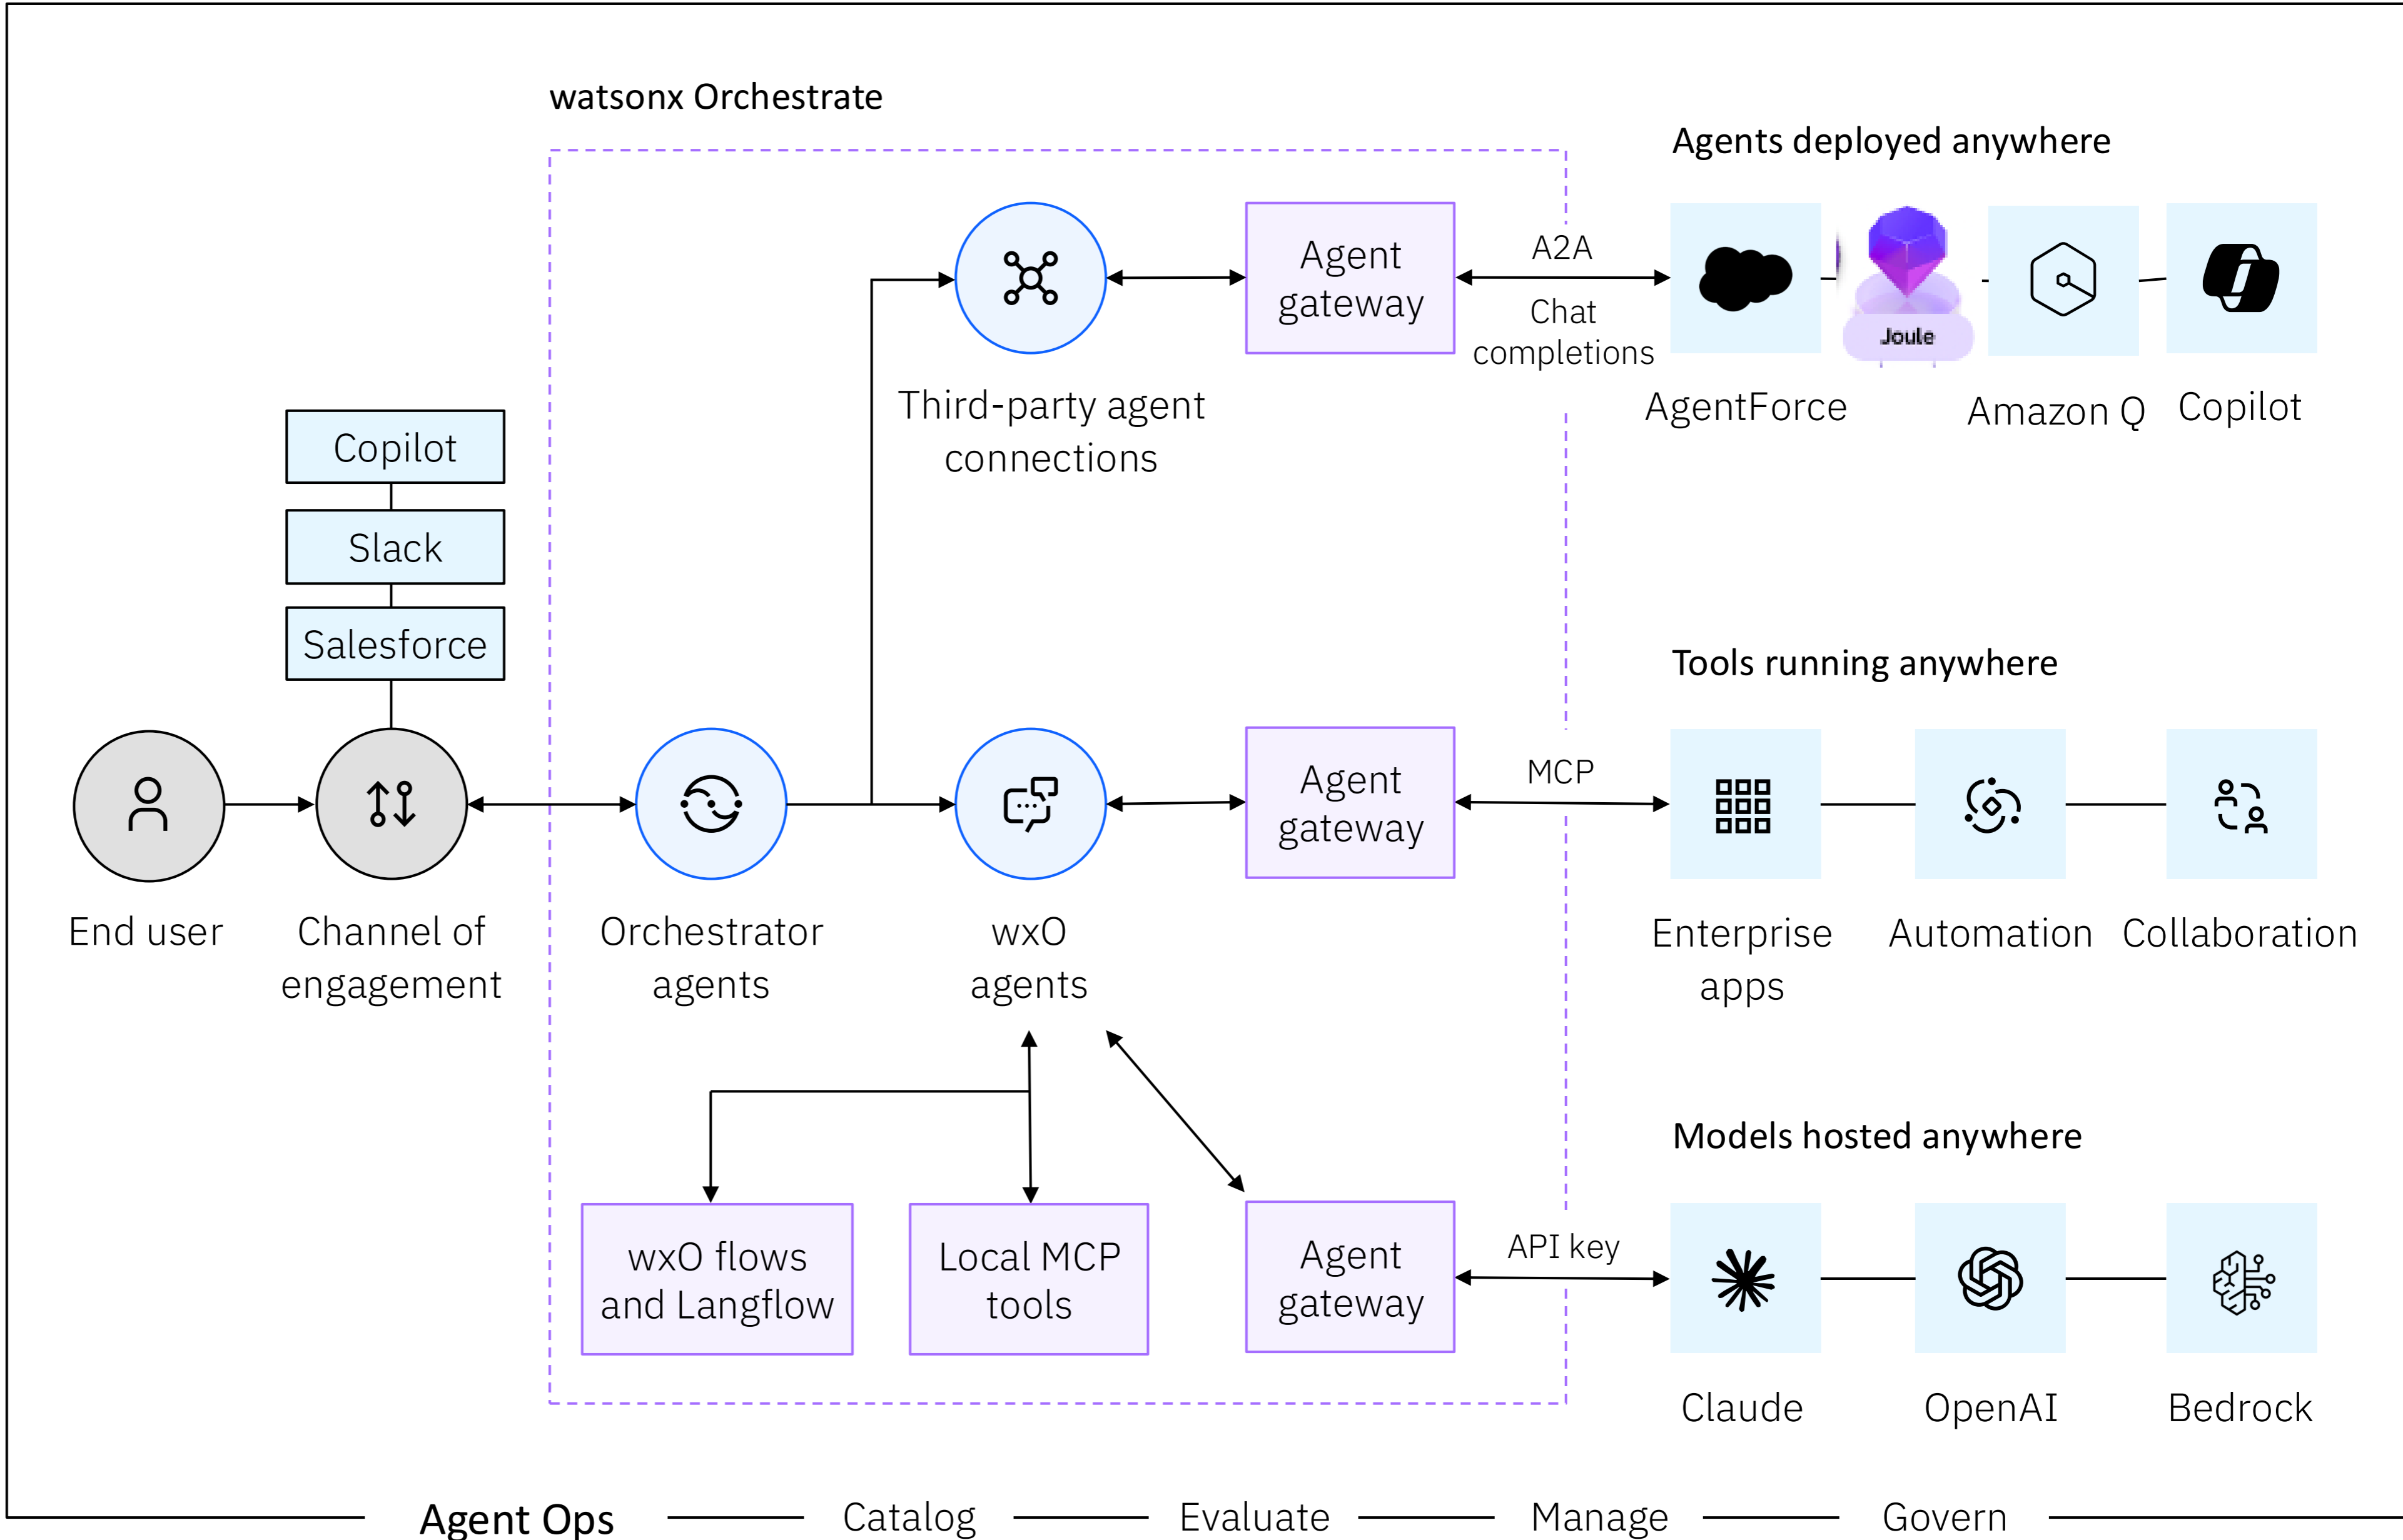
watsonx Orchestrate

Agents deployed anywhere

Agent gateway

A2A

Chat completions

Joule

AgentForce

Amazon Q

Copilot

Third-party agent connections

Copilot

Slack

Salesforce

Tools running anywhere

Agent gateway

MCP

End user

Channel of engagement

Orchestrator agents

wxO agents

Enterprise apps

Automation

Collaboration

Models hosted anywhere

wxO flows and Langflow

Local MCP tools

Agent gateway

API key

Claude

OpenAI

Bedrock

Agent Ops — Catalog — Evaluate — Manage — Govern